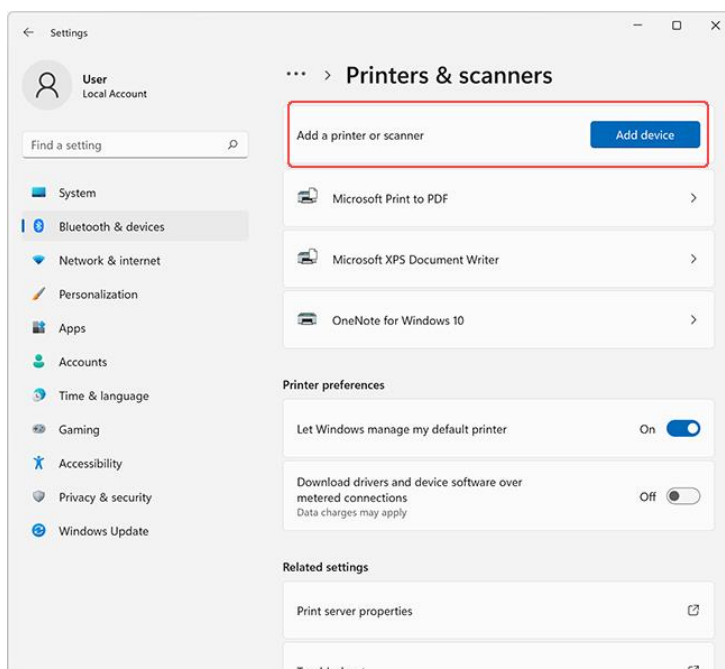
Settings

User
Local Account

Find a setting

System
Bluetooth & devices
Network & internet
Personalization
Apps
Accounts
Time & language
Gaming
Accessibility
Privacy & security
Windows Update

··· > Printers & scanners

Add a printer or scanner
Add device

Microsoft Print to PDF

Microsoft XPS Document Writer

OneNote for Windows 10

Printer preferences

Let Windows manage my default printer
On

Download drivers and device software over metered connections
Data charges may apply
Off

Related settings

Print server properties

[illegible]